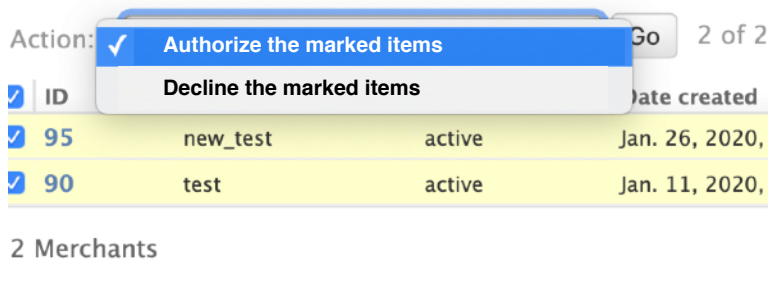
Action: ✓ Authorize the marked items
Decline the marked items
Go 2 of 2

| ID | | | Date created |
|---|---|---|---|
| 95 | new_test | active | Jan. 26, 2020, |
| 90 | test | active | Jan. 11, 2020, |

2 Merchants